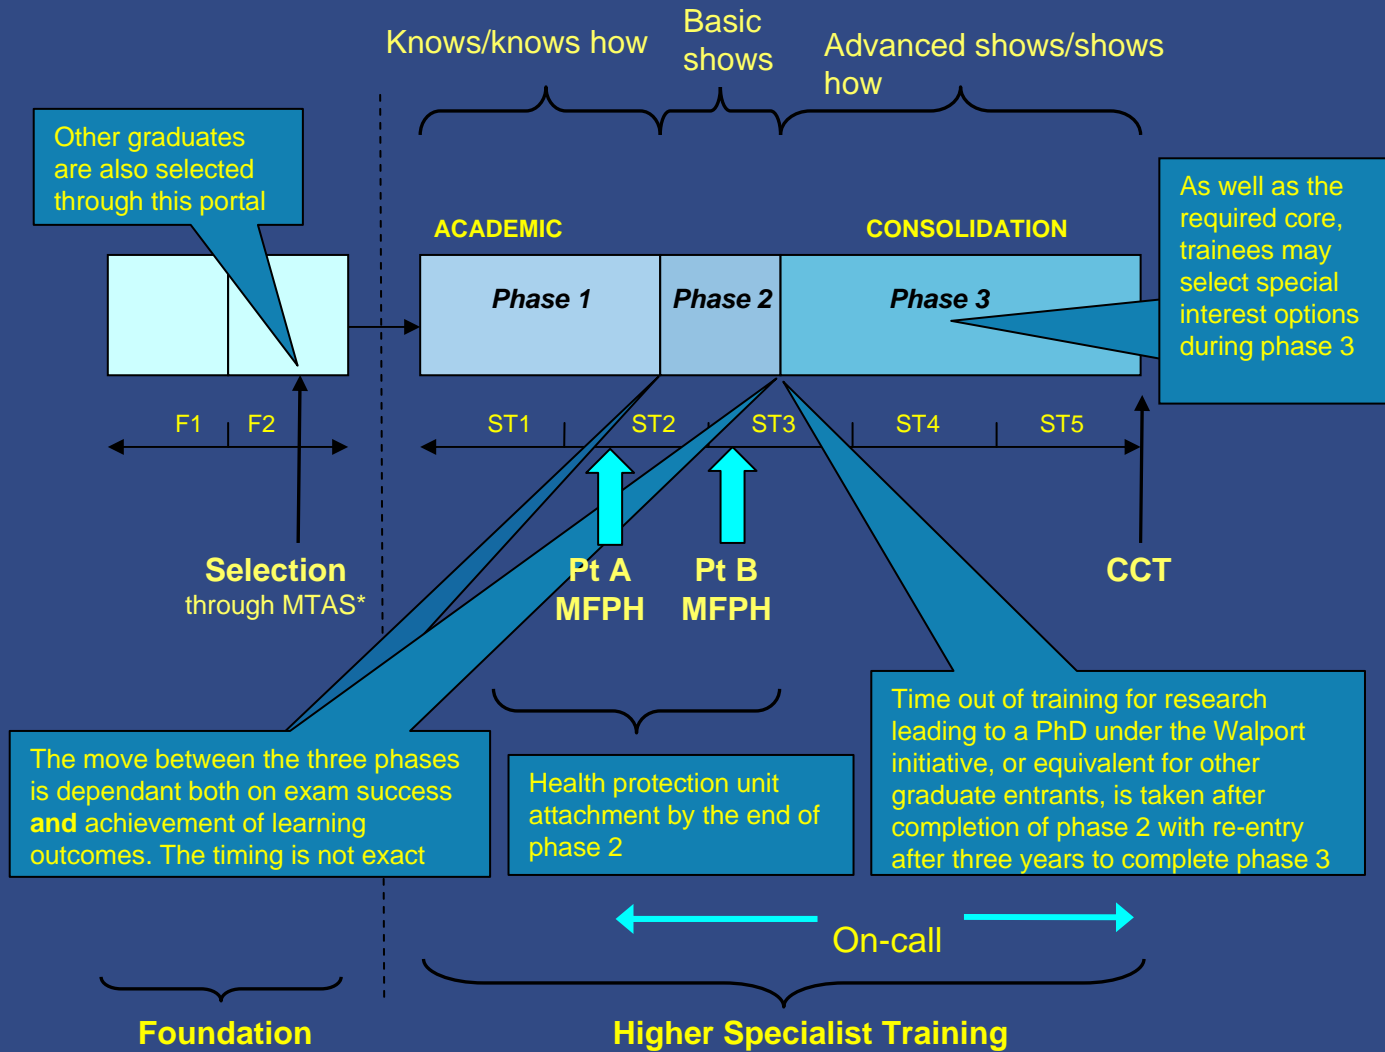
Knows/knows how

Basic shows

Advanced shows/shows how

Other graduates are also selected through this portal

ACADEMIC

CONSOLIDATION

Phase 1

Phase 2

Phase 3

As well as the required core, trainees may select special interest options during phase 3

F1

F2

ST1

ST2

ST3

ST4

ST5

Selection
through MTAS*

Pt A MFPH

Pt B MFPH

CCT

The move between the three phases is dependant both on exam success **and** achievement of learning outcomes. The timing is not exact

Health protection unit attachment by the end of phase 2

Time out of training for research leading to a PhD under the Walport initiative, or equivalent for other graduate entrants, is taken after completion of phase 2 with re-entry after three years to complete phase 3

On-call

Foundation

Higher Specialist Training